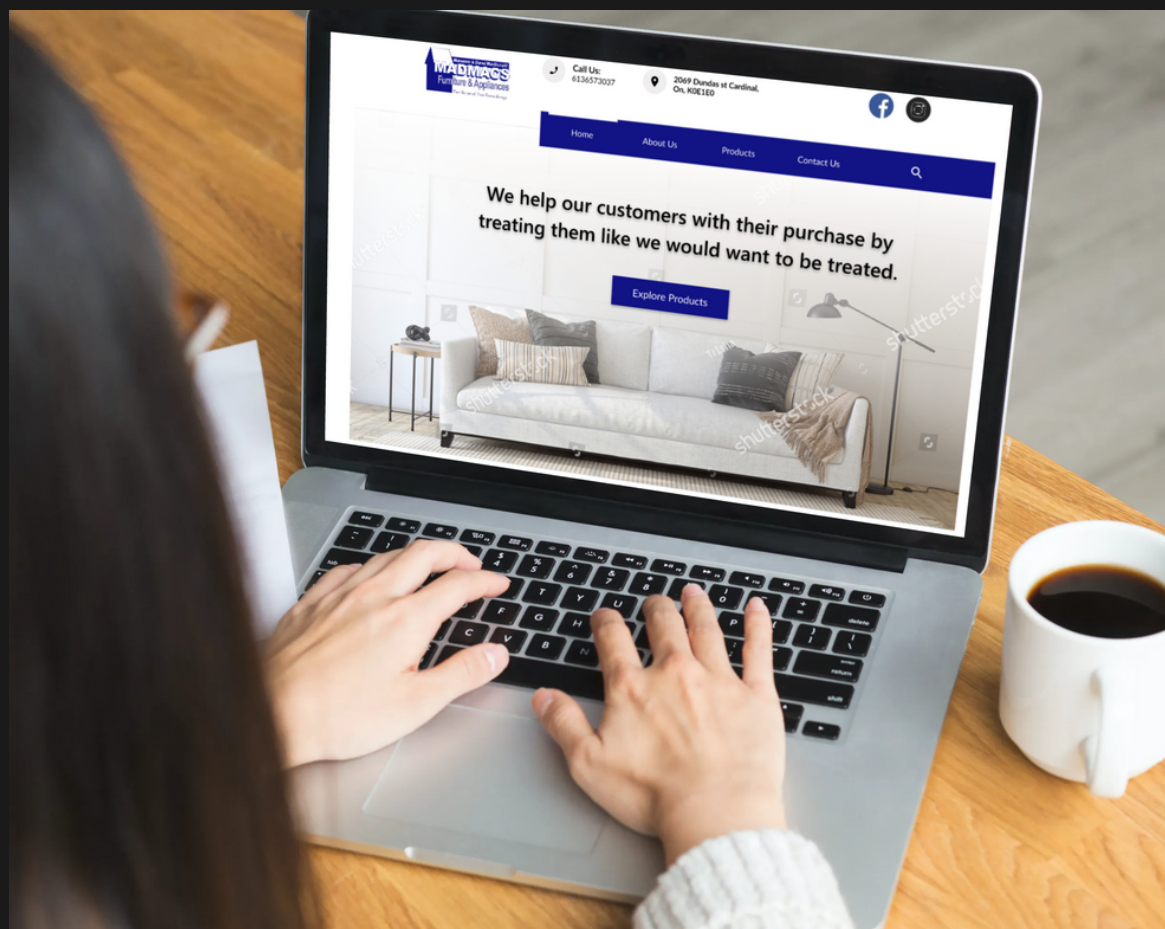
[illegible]
MADMACS
Furniture & Appliances
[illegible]

Call Us:
6136573037

2069 Dundas st Cardinal, On, K0E1E0

Home
About Us
Products
Contact Us

We help our customers with their purchase by treating them like we would want to be treated.

Explore Products

shutterstock
shutterstock
shutterstock
shutterstock
shutterstock